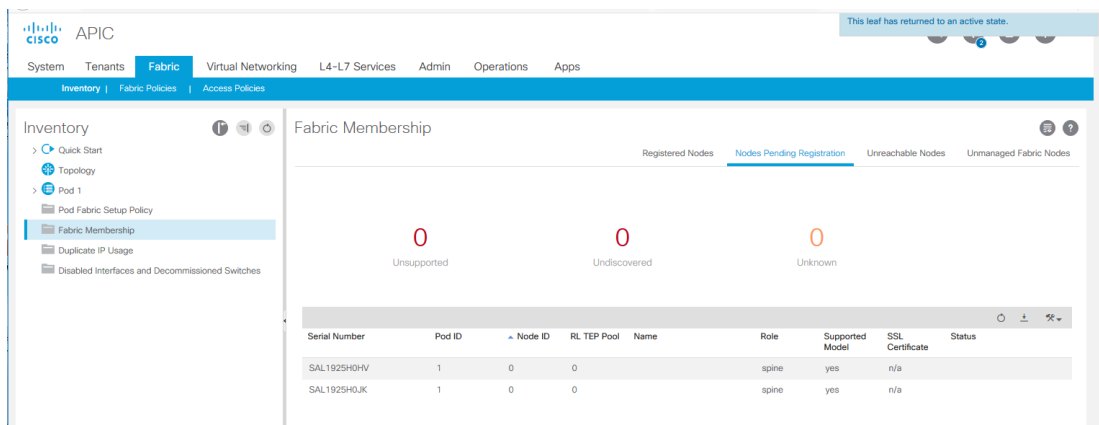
cisco APIC

This leaf has returned to an active state.

2

System Tenants Fabric Virtual Networking L4-L7 Services Admin Operations Apps

Inventory | Fabric Policies | Access Policies

Inventory

Quick Start
Topology
Pod 1
Pod Fabric Setup Policy
Fabric Membership
Duplicate IP Usage
Disabled Interfaces and Decommissioned Switches

Fabric Membership

Registered Nodes Nodes Pending Registration Unreachable Nodes Unmanaged Fabric Nodes

0
Unsupported

0
Undiscovered

0
Unknown

| Serial Number | Pod ID | Node ID | RL TEP Pool | Name | Role | Supported Model | SSL Certificate | Status |
|---|---|---|---|---|---|---|---|---|
| SAL1925H0HV | 1 | 0 | 0 | | spine | yes | n/a | |
| SAL1925H0JK | 1 | 0 | 0 | | spine | yes | n/a | |